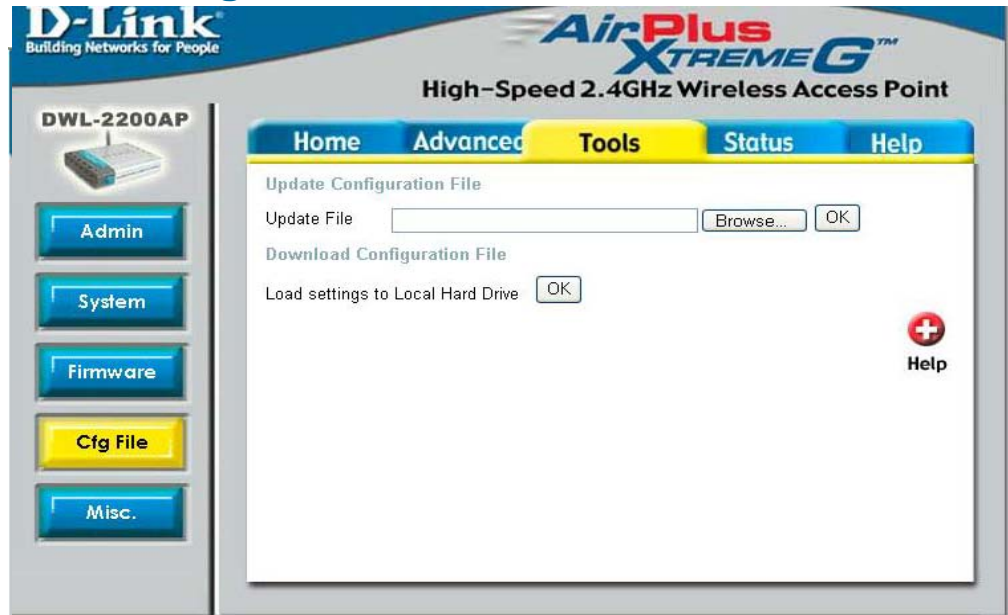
D-Link
Building Networks for People

AirPlus XTREME G™
High-Speed 2.4GHz Wireless Access Point

DWL-2200AP

Home
Advanced
Tools
Status
Help

Admin
System
Firmware
Cfg File
Misc.

Update Configuration File
Update File
Browse...
OK
Download Configuration File
Load settings to Local Hard Drive
OK

Help